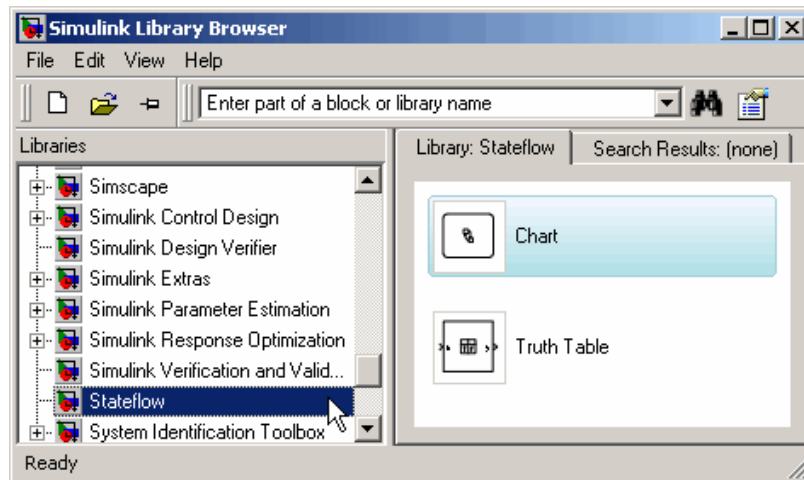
Simulink Library Browser

File Edit View Help

Enter part of a block or library name

Libraries

Simscape
Simulink Control Design
Simulink Design Verifier
Simulink Extras
Simulink Parameter Estimation
Simulink Response Optimization
Simulink Verification and Valid...
Stateflow
System Identification Toolbox

Library: Stateflow | Search Results: (none)

Chart

Truth Table

Ready